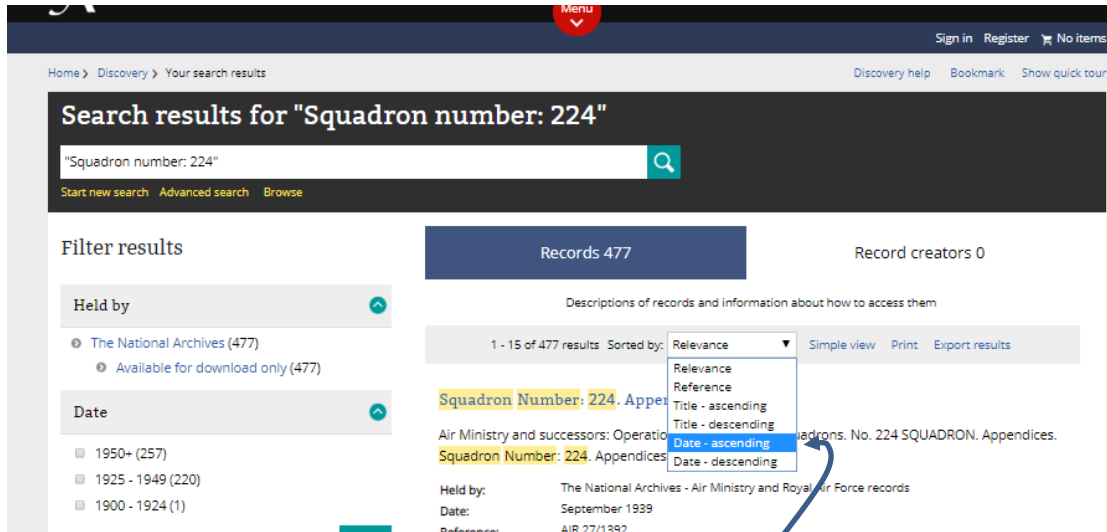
Menu

Sign in Register No items

Home Discovery Your search results

Discovery help Bookmark Show quick tour

Search results for "Squadron number: 224"

"Squadron number: 224"

Start new search Advanced search Browse

Filter results

Held by

The National Archives (477)

Available for download only (477)

Date

1950+ (257)

1925 - 1949 (220)

1900 - 1924 (1)

Records 477

Record creators 0

Descriptions of records and information about how to access them

1 - 15 of 477 results Sorted by: Relevance

Relevance
Reference
Title - ascending
Title - descending
Date - ascending
Date - descending

Simple view Print Export results

Squadron Number: 224. Apper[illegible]

Air Ministry and successors: Operatio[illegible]uadrons. No. 224 SQUADRON. Appendices. Squadron Number: 224. Appendices

Held by: The National Archives - Air Ministry and Royal Air Force records

Date: September 1939

Reference: AIR 27/1392